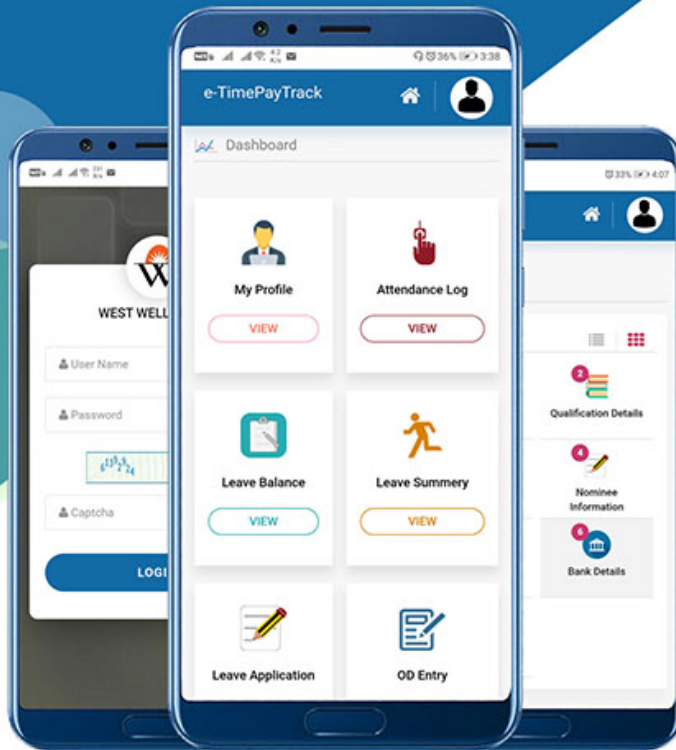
36% 3:38

e-TimePayTrack

Dashboard

My Profile

VIEW

Attendance Log

VIEW

Leave Balance

VIEW

Leave Summery

VIEW

Leave Application

OD Entry

W

WEST WELL

User Name

Password

Captcha

LOGI

33% 4:07

2

Qualification Details

4

Nominee Information

6

Bank Details